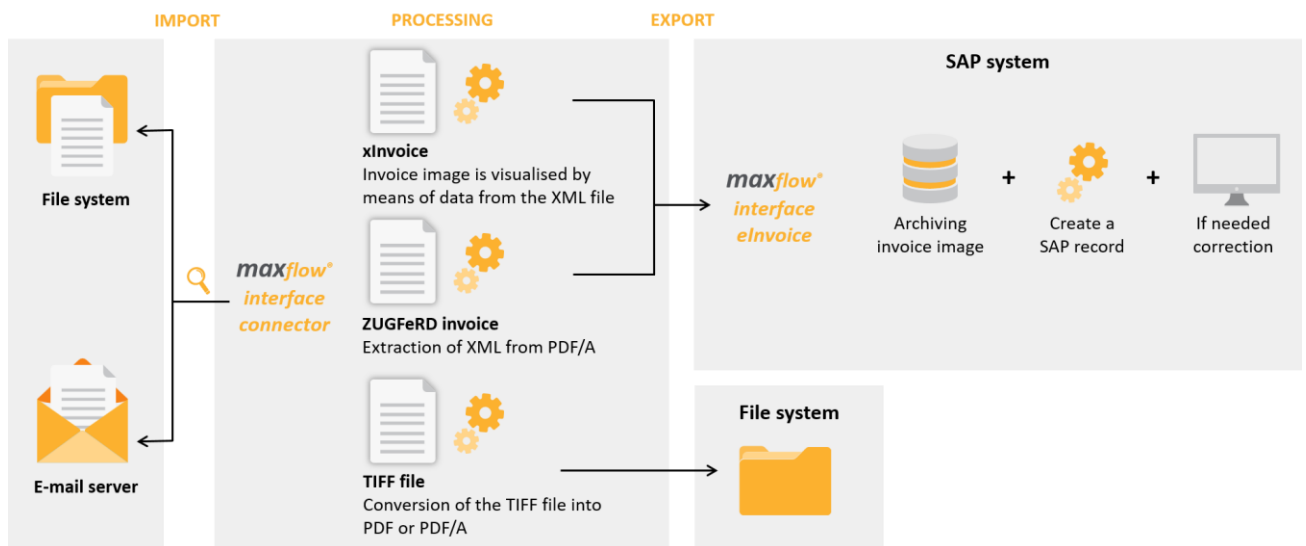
IMPORT

PROCESSING

EXPORT

File system

E-mail server

maxflow®
interface
connector

xInvoice
Invoice image is visualised by means of data from the XML file

ZUGFeRD invoice
Extraction of XML from PDF/A

TIFF file
Conversion of the TIFF file into PDF or PDF/A

SAP system

maxflow®
interface
eInvoice

Archiving invoice image

+

Create a SAP record

+

If needed correction

File system